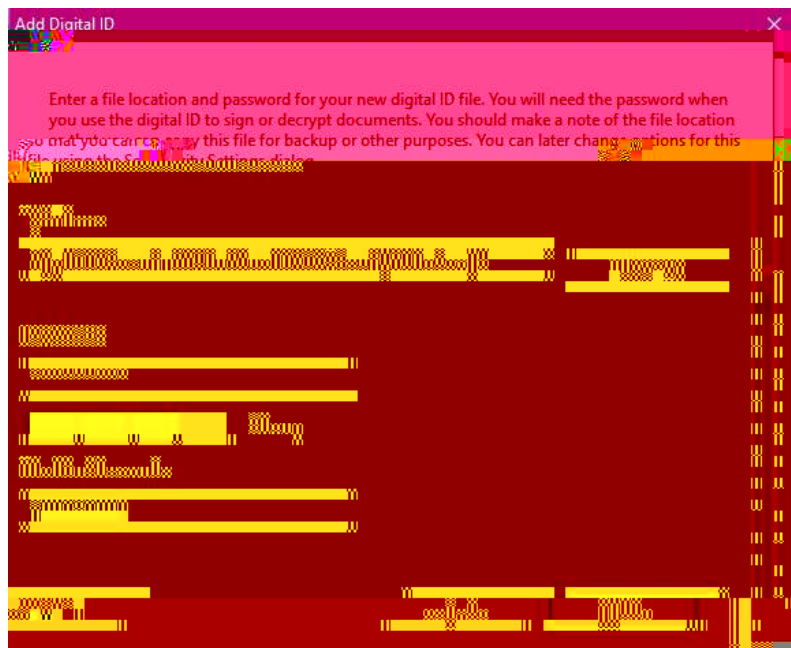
Add Digital ID

Enter a file location and password for your new digital ID file. You will need the password when you use the digital ID to sign or decrypt documents. You should make a note of the file location so that you can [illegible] this file for backup or other purposes. You can later change options for this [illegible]

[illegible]